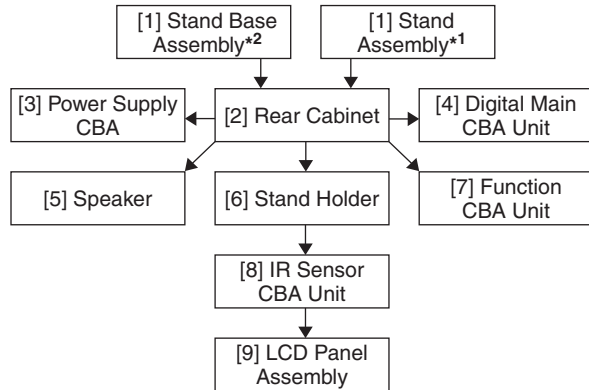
[1] Stand Base Assembly*$^{2}$

[1] Stand Assembly*$^{1}$

[3] Power Supply CBA

[2] Rear Cabinet

[4] Digital Main CBA Unit

[5] Speaker

[6] Stand Holder

[7] Function CBA Unit

[8] IR Sensor CBA Unit

[9] LCD Panel Assembly